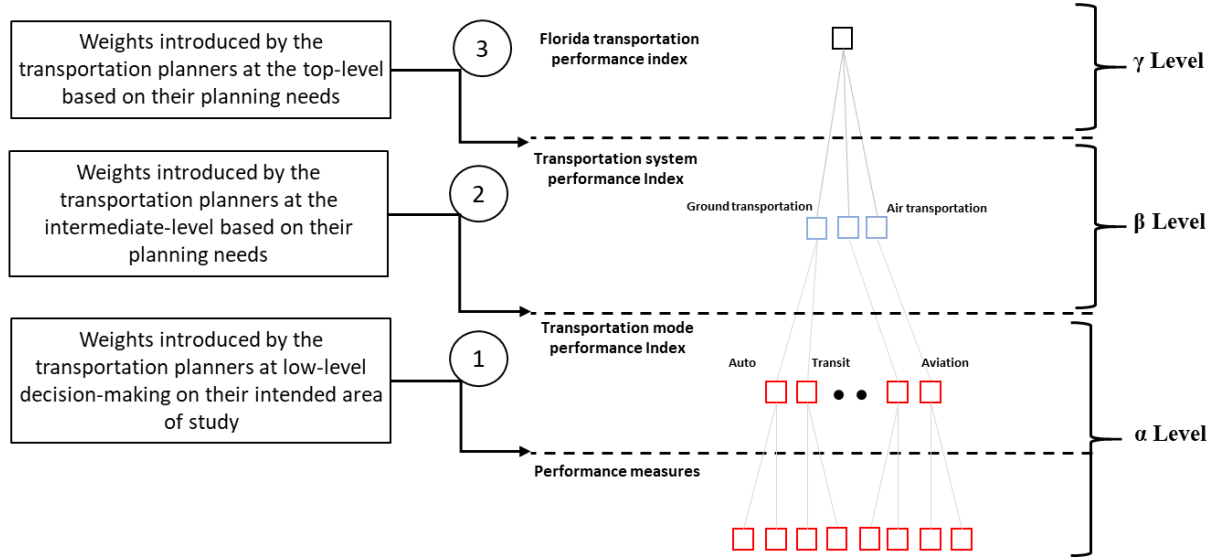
Weights introduced by the transportation planners at the top-level based on their planning needs

3

Florida transportation performance index

γ Level

Weights introduced by the transportation planners at the intermediate-level based on their planning needs

2

Transportation system performance Index

Ground transportation

Air transportation

β Level

Weights introduced by the transportation planners at low-level decision-making on their intended area of study

1

Transportation mode performance Index

Auto

Transit

Aviation

α Level

Performance measures